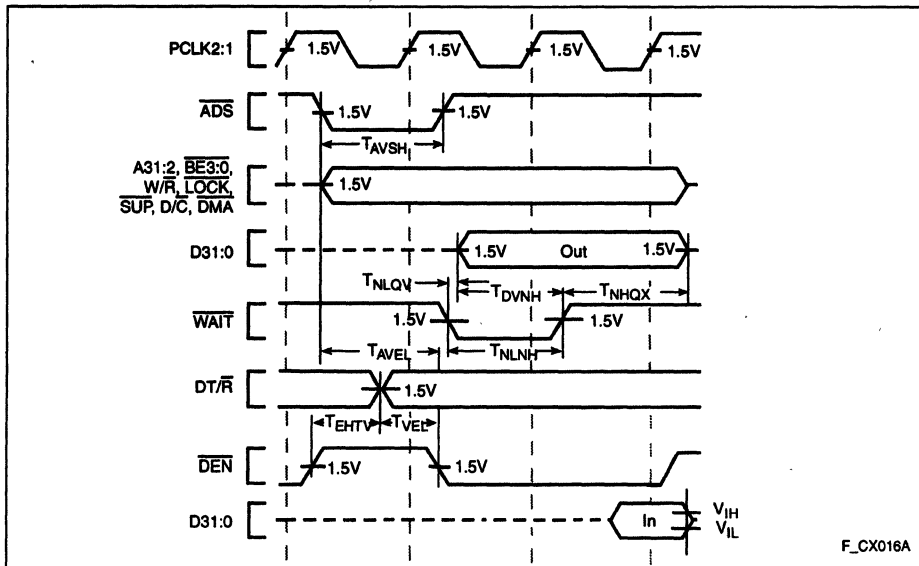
PCLK2:1
1.5V
1.5V
1.5V
1.5V

$\overline{ADS}$
1.5V
1.5V
$T_{AVSH}$

A31:2, $\overline{BE3:0}$, W/$\overline{R}$, $\overline{LOCK}$, $\overline{SUP}$, D/$\overline{C}$, $\overline{DMA}$
1.5V

D31:0
1.5V
Out
1.5V
$T_{NLQV}$
$T_{DVNH}$
$T_{NHQX}$

$\overline{WAIT}$
1.5V
1.5V
$T_{AVEL}$
$T_{NLNH}$

DT/$\overline{R}$
1.5V
$T_{EHTV}$
$T_{VEL}$

$\overline{DEN}$
1.5V
1.5V

D31:0
In
$V_{IH}$
$V_{IL}$

F_CX016A